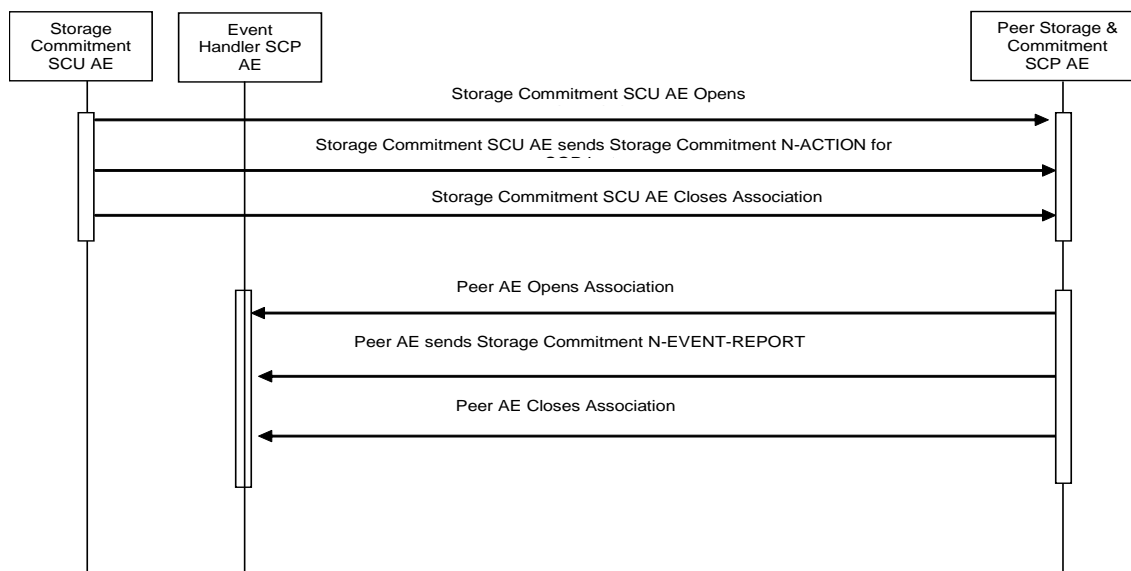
Storage Commitment SCU AE

Event Handler SCP AE

Peer Storage & Commitment SCP AE

Storage Commitment SCU AE Opens

Storage Commitment SCU AE sends Storage Commitment N-ACTION for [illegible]

Storage Commitment SCU AE Closes Association

Peer AE Opens Association

Peer AE sends Storage Commitment N-EVENT-REPORT

Peer AE Closes Association